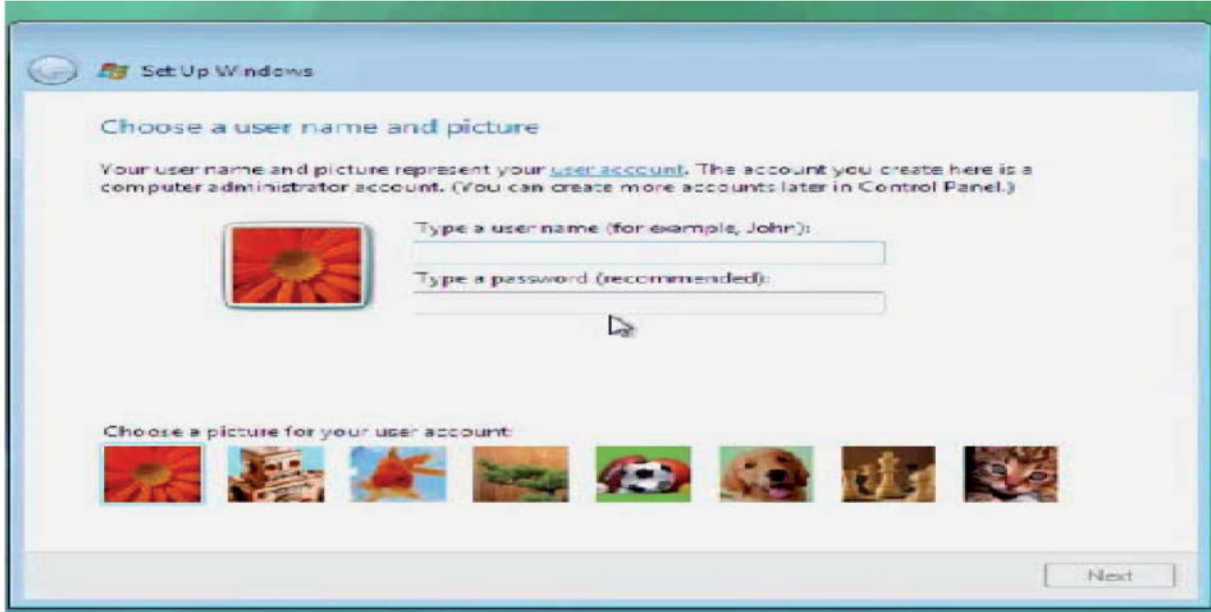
Set Up Windows

Choose a user name and picture

Your user name and picture represent your user account. The account you create here is a computer administrator account. (You can create more accounts later in Control Panel.)

Type a user name (for example, John):

Type a password (recommended):

Choose a picture for your user account:

Next